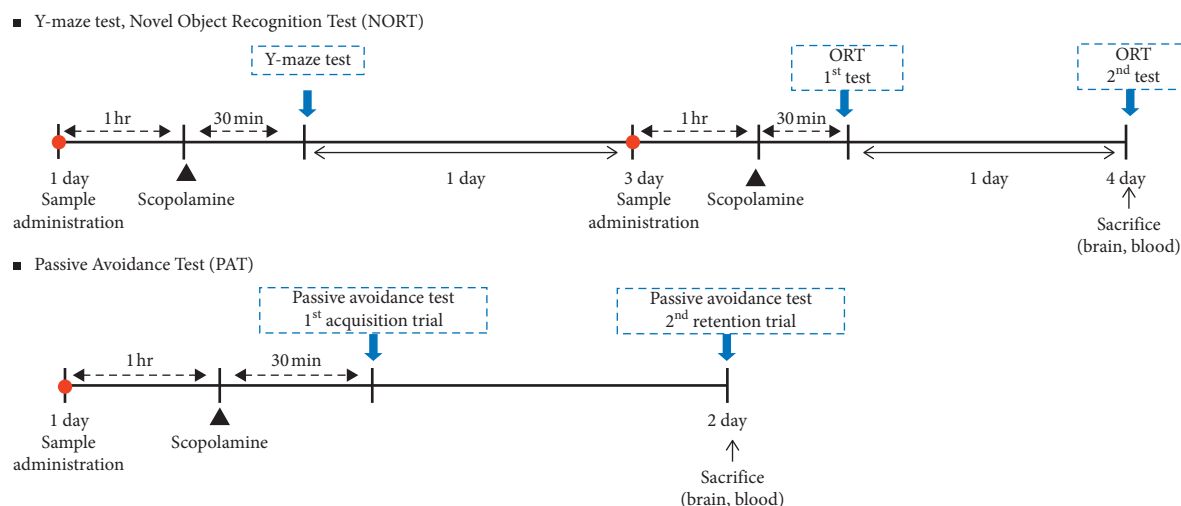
■ Y-maze test, Novel Object Recognition Test (NORT)

Y-maze test

ORT $1^{st}$ test

ORT $2^{nd}$ test

1 hr

30 min

1 hr

30 min

1 day Sample administration

Scopolamine

1 day

3 day Sample administration

Scopolamine

1 day

4 day

Sacrifice (brain, blood)

■ Passive Avoidance Test (PAT)

Passive avoidance test $1^{st}$ acquisition trial

Passive avoidance test $2^{nd}$ retention trial

1 hr

30 min

1 day Sample administration

Scopolamine

2 day

Sacrifice (brain, blood)